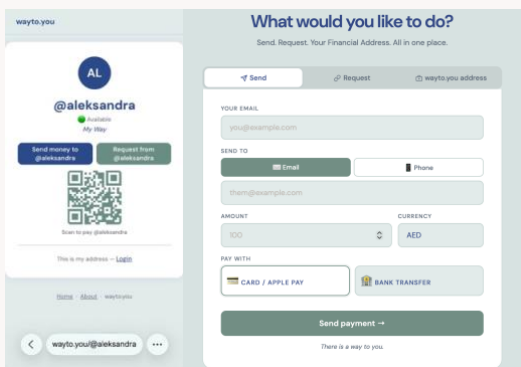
wayto.you

AL

@aleksandra

Available

My Way

Send money to @aleksandra

Request from @aleksandra

Scan to pay @aleksandra

This is my address → Login

Home | About | wayto.you

wayto.you/@aleksandra

What would you like to do?

Send. Request. Your Financial Address. All in one place.

Send

Request

wayto.you address

YOUR EMAIL

you@example.com

SEND TO

Email

Phone

them@example.com

AMOUNT

100

CURRENCY

AED

PAY WITH

CARD / APPLE PAY

BANK TRANSFER

Send payment →

There is a way to you.